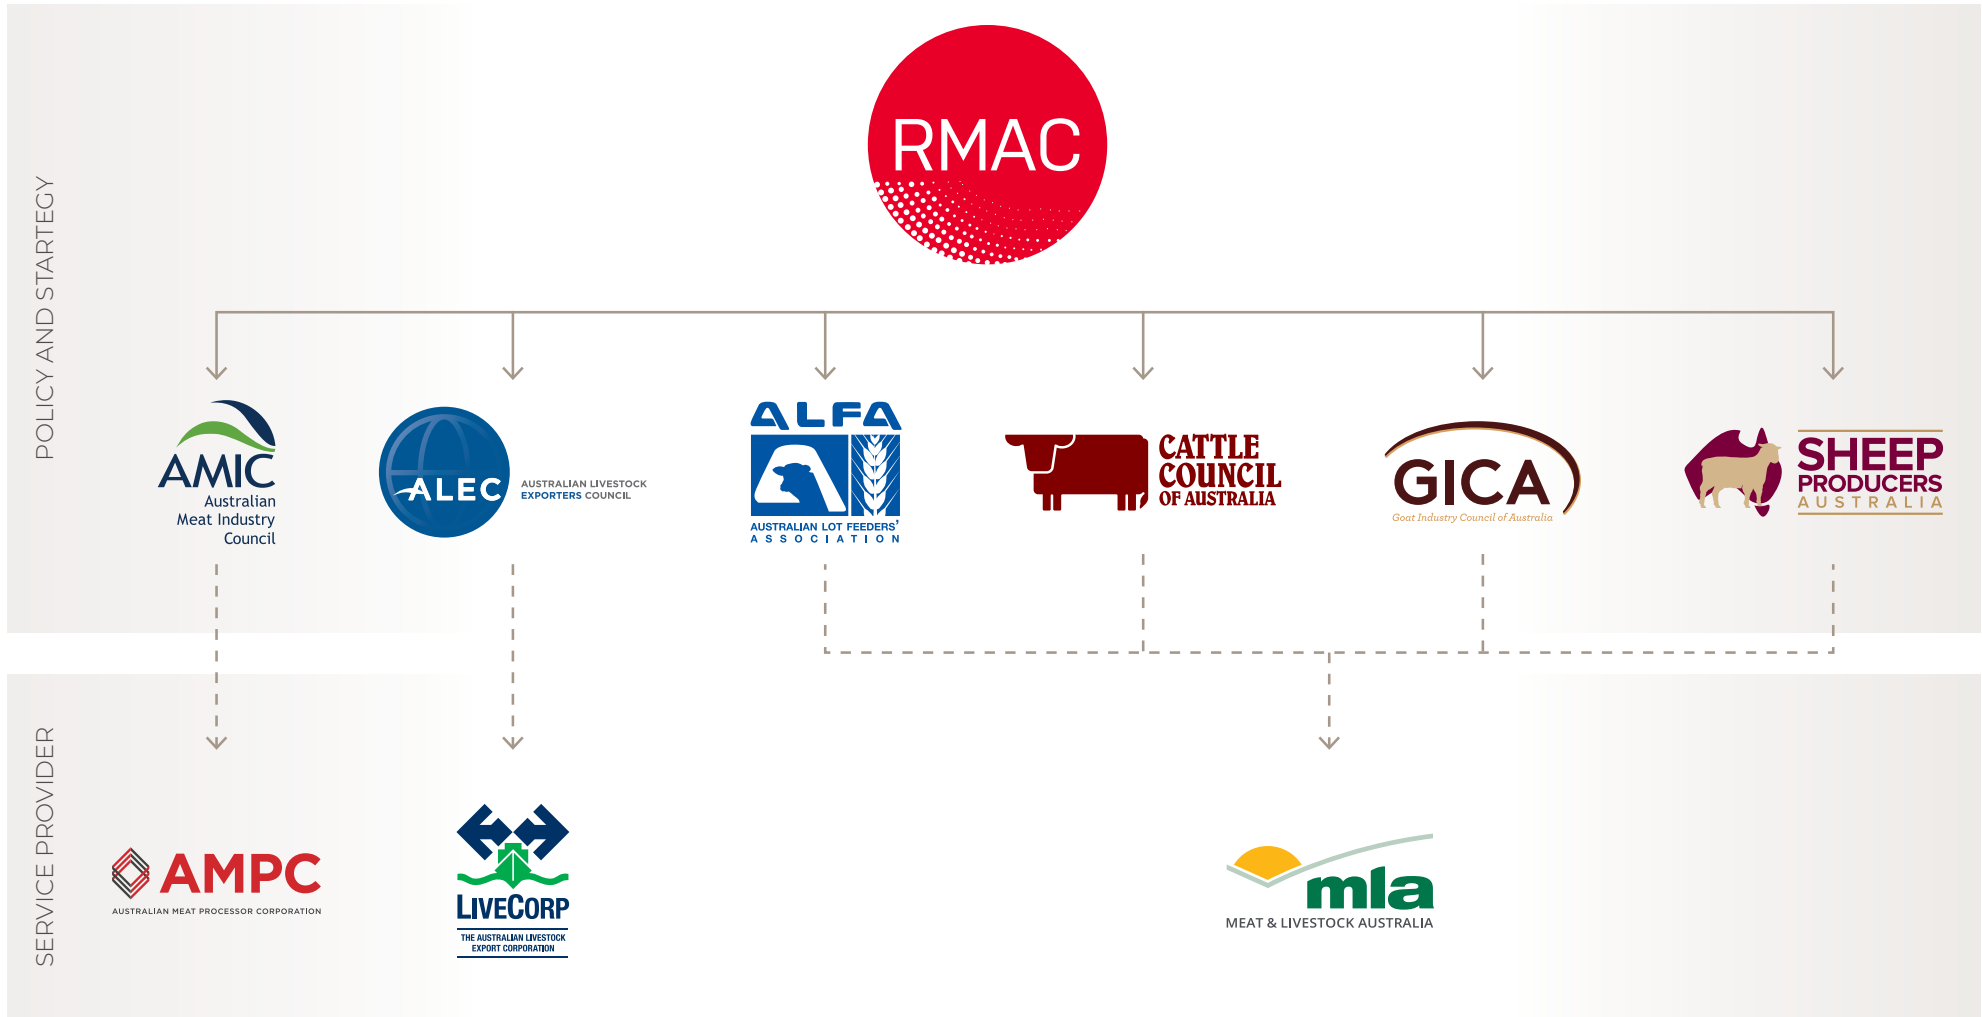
POLICY AND STARTEGY

RMAC

AMIC Australian Meat Industry Council

ALEC AUSTRALIAN LIVESTOCK EXPORTERS COUNCIL

ALFA AUSTRALIAN LOT FEEDERS' ASSOCIATION

CATTLE COUNCIL OF AUSTRALIA

GICA Goat Industry Council of Australia

SHEEP PRODUCERS AUSTRALIA

SERVICE PROVIDER

AMPC AUSTRALIAN MEAT PROCESSOR CORPORATION

LIVECORP THE AUSTRALIAN LIVESTOCK EXPORT CORPORATION

mla MEAT & LIVESTOCK AUSTRALIA